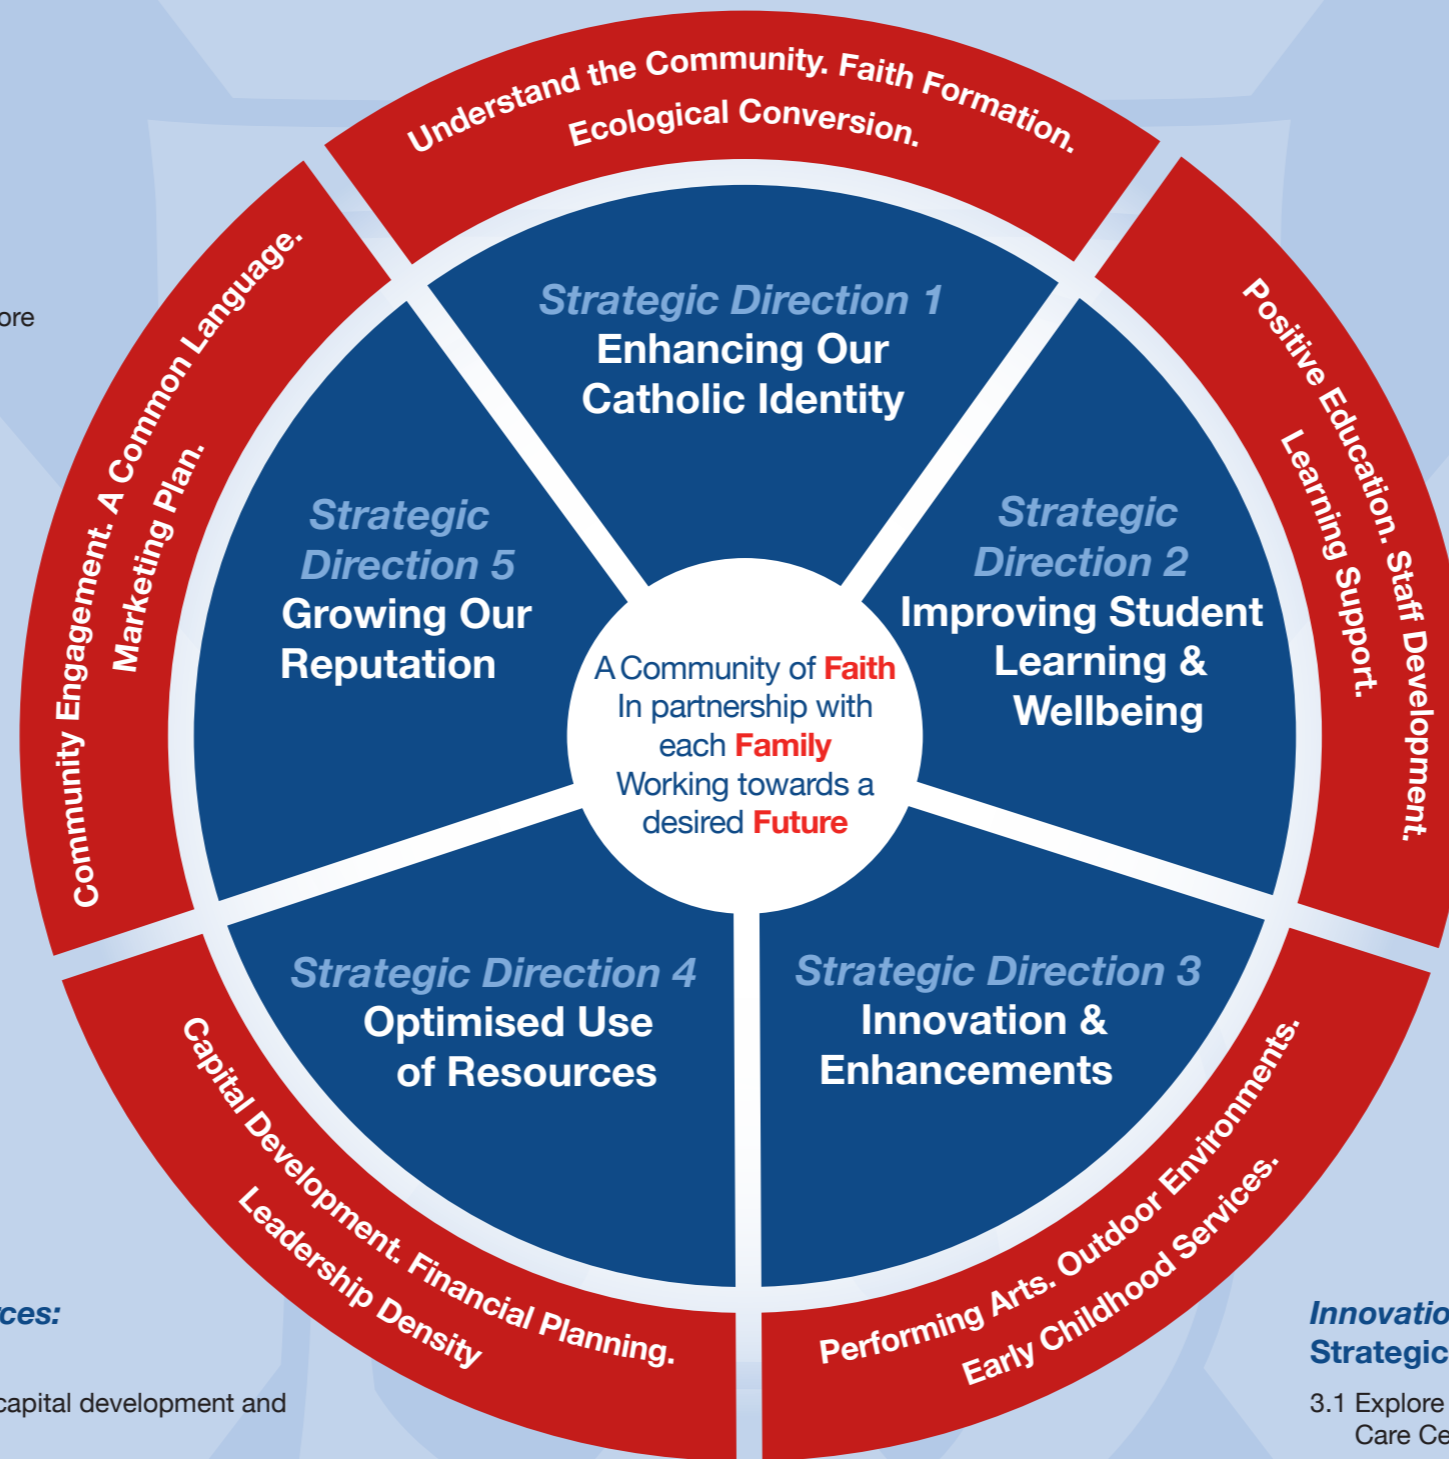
Understand the Community. Faith Formation. Ecological Conversion.

Positive Education. Staff Development. Learning Support.

Performing Arts. Outdoor Environments. Early Childhood Services.

Capital Development. Financial Planning. Leadership Density

Community Engagement. A Common Language. Marketing Plan.

Strategic Direction 1
Enhancing Our Catholic Identity

Strategic Direction 2
Improving Student Learning & Wellbeing

Strategic Direction 3
Innovation & Enhancements

Strategic Direction 4
Optimised Use of Resources

Strategic Direction 5
Growing Our Reputation

A Community of Faith
In partnership with each Family
Working towards a desired Future

ore

ces:

capital development and

Innovatio
Strategic

3.1 Explore
Care Ce